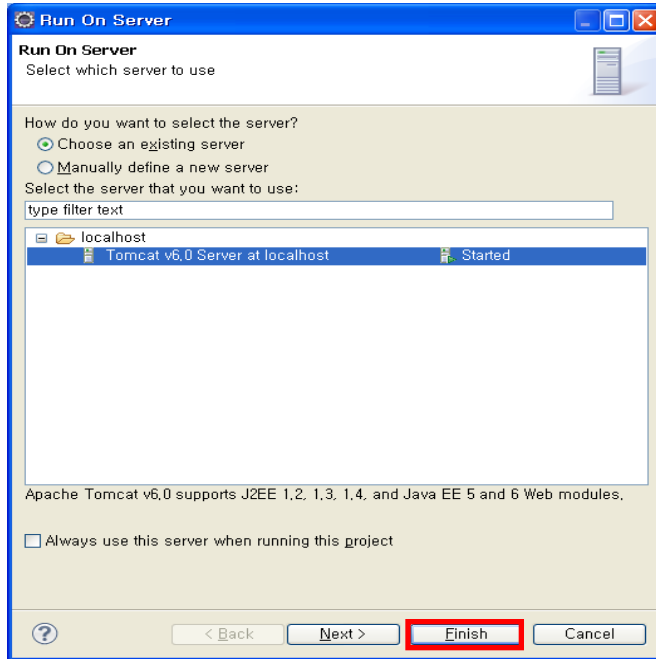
Run On Server

Run On Server
Select which server to use

How do you want to select the server?
Choose an existing server
Manually define a new server
Select the server that you want to use:
type filter text
localhost
Tomcat v6.0 Server at localhost Started

Apache Tomcat v6.0 supports J2EE 1.2, 1.3, 1.4, and Java EE 5 and 6 Web modules.

Always use this server when running this project

< Back Next > Finish Cancel